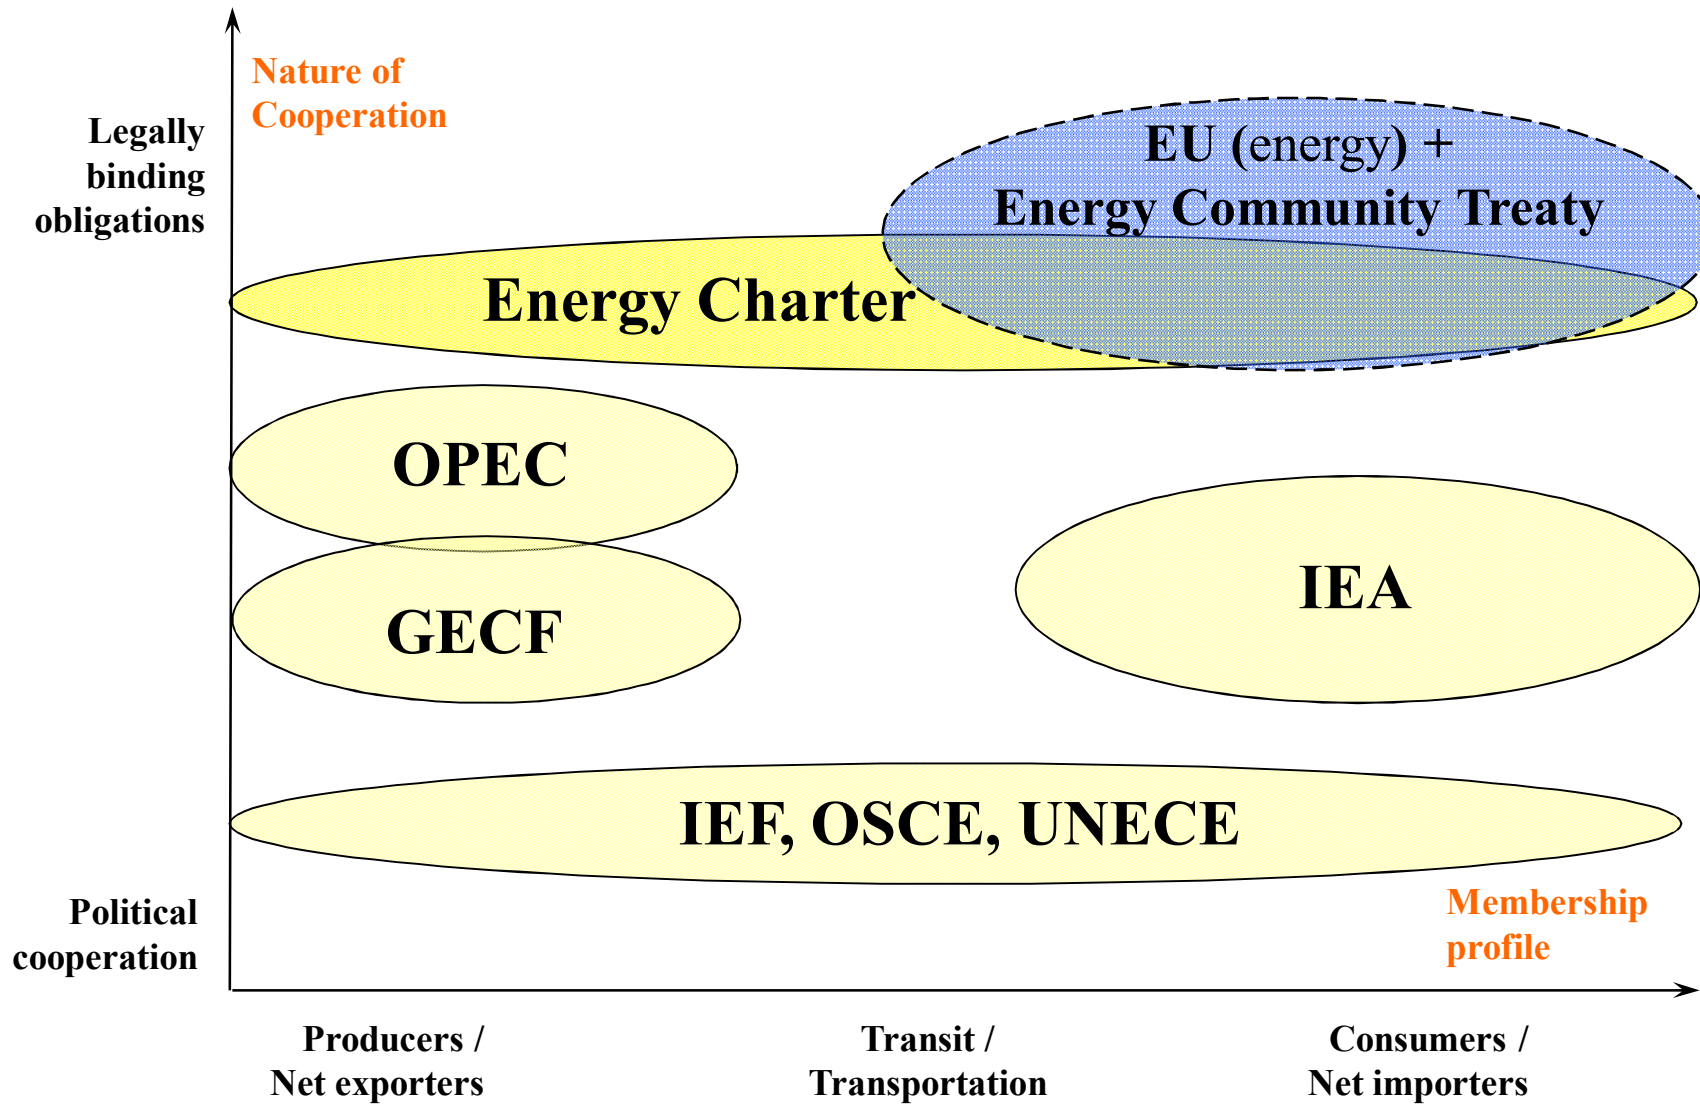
Nature of Cooperation

Legally binding obligations

EU (energy) + Energy Community Treaty

Energy Charter

OPEC

GECF

IEA

IEF, OSCE, UNECE

Political cooperation

Membership profile

Producers / Net exporters

Transit / Transportation

Consumers / Net importers